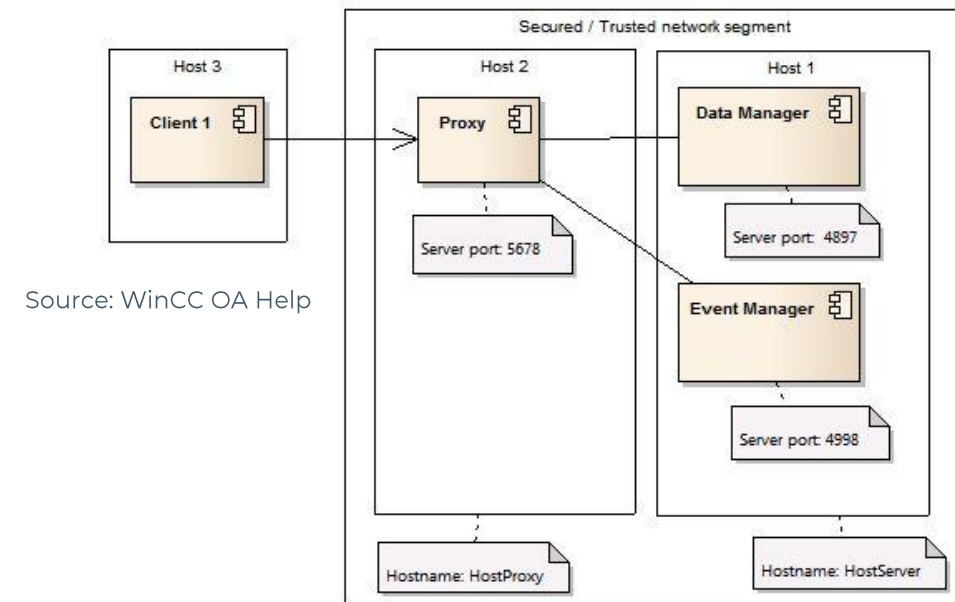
Secured / Trusted network segment

Host 3

Client 1

Host 2

Proxy

Server port: 5678

Host 1

Data Manager

Server port: 4897

Event Manager

Server port: 4998

Source: WinCC OA Help

Hostname: HostProxy

Hostname: HostServer